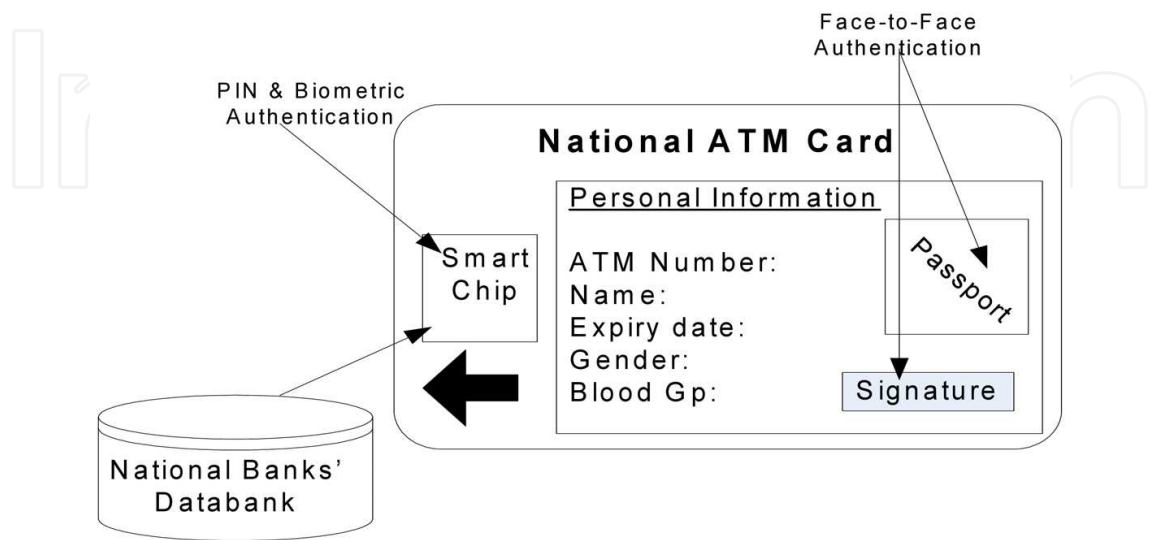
Face-to-Face Authentication

PIN & Biometric Authentication

National ATM Card

Personal Information

Smart Chip

ATM Number:
Name:
Expiry date:
Gender:
Blood Gp:

Passport

Signature

National Banks' Databank